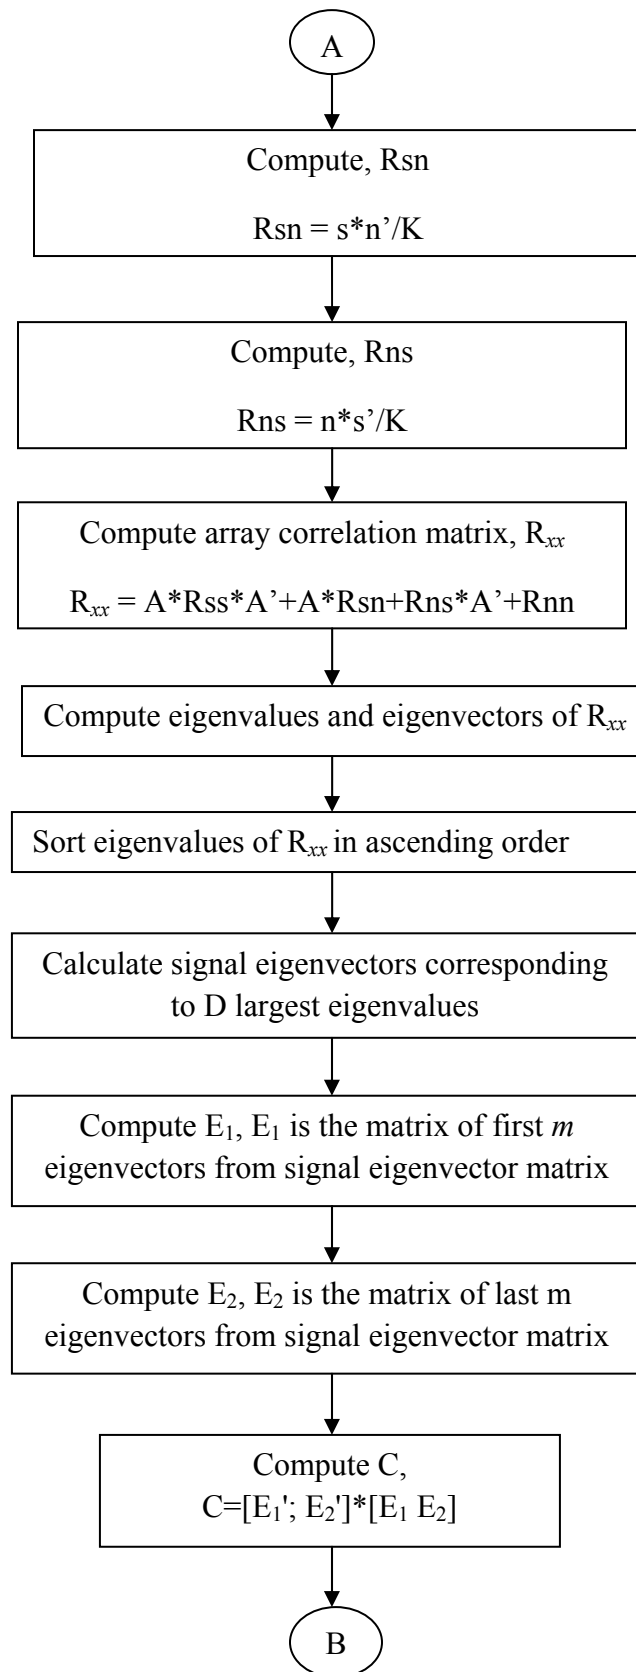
A

Compute, Rsn

Rsn = s*n'/K

Compute, Rns

Rns = n*s'/K

Compute array correlation matrix, $R_{xx}$

$R_{xx}$ = A*Rss*A'+A*Rsn+Rns*A'+Rnn

Compute eigenvalues and eigenvectors of $R_{xx}$

Sort eigenvalues of $R_{xx}$ in ascending order

Calculate signal eigenvectors corresponding to D largest eigenvalues

Compute $E_1$, $E_1$ is the matrix of first $m$ eigenvectors from signal eigenvector matrix

Compute $E_2$, $E_2$ is the matrix of last m eigenvectors from signal eigenvector matrix

Compute C,
C=[$E_1$'; $E_2$']*[$E_1$ $E_2$]

B